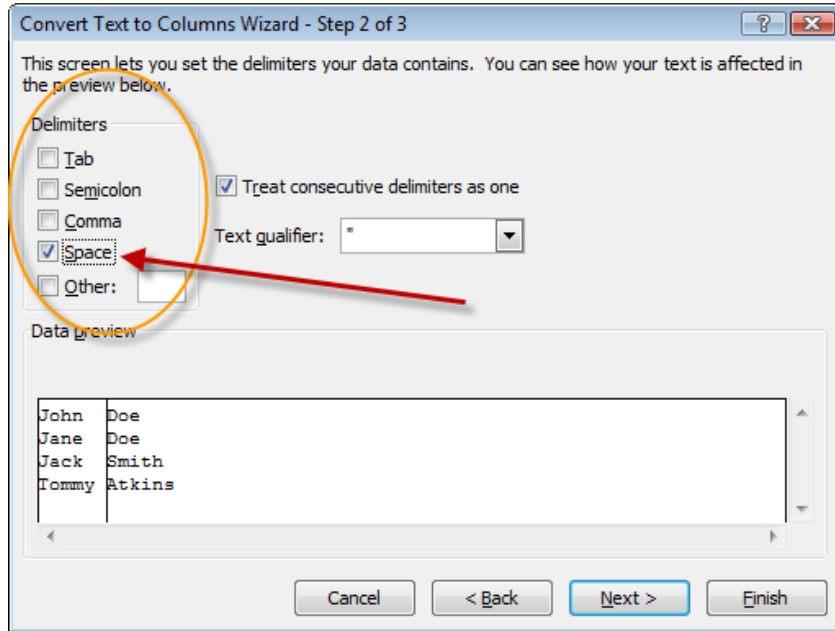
Convert Text to Columns Wizard - Step 2 of 3

?

X

This screen lets you set the delimiters your data contains. You can see how your text is affected in the preview below.

Delimiters

Tab

Semicolon

Comma

Space

Other:

Treat consecutive delimiters as one

Text qualifier: "

Data preview

| John | Doe |
|---|---|
| Jane | Doe |
| Jack | Smith |
| Tommy | Atkins |

Cancel

< Back

Next >

Finish